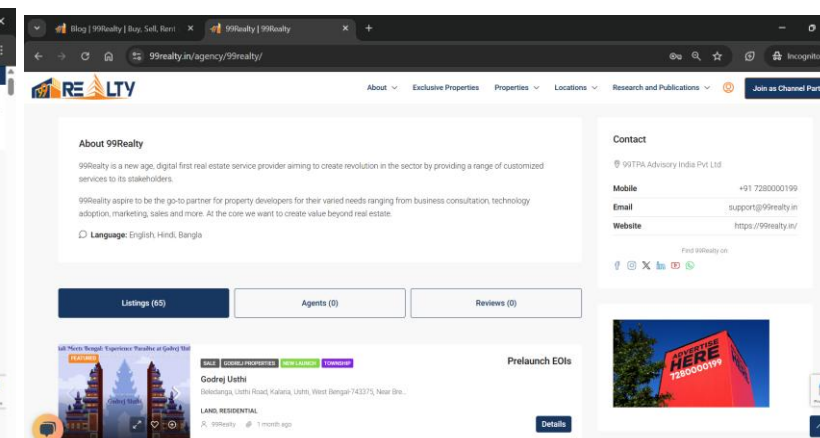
Blog | 99Realty | Buy, Sell, Rent ×
99Realty | 99Realty ×
+
99realty.in/agency/99realty/
Incognito

RE LTY
About
Exclusive Properties
Properties
Locations
Research and Publications
Join as Channel Part

About 99Realty

99Realty is a new age, digital first real estate service provider aiming to create revolution in the sector by providing a range of customized services to its stakeholders.

99Reality aspire to be the go-to partner for property developers for their varied needs ranging from business consultation, technology adoption, marketing, sales and more. At the core we want to create value beyond real estate.

Language: English, Hindi, Bangla

Contact

99TPA Advisory India Pvt Ltd

| | |
|---|---|
| Mobile | +91 7280000199 |
| Email | support@99realty.in |
| Website | https://99realty.in/ |

Find 99Realty on

Listings (65)
Agents (0)
Reviews (0)

Meets Bengal: Experience Paradise at Godrej Ust
FEATURED
SALE
GODREJ PROPERTIES
NEW LAUNCH
TOWNSHIP
Prelaunch EOIs
Godrej Usthi
Beledanga, Usthi Road, Kalaria, Usthi, West Bengal-743375, Near Bre...
LAND, RESIDENTIAL
99Realty
1 month ago
Details

ADVERTISE HERE 7280000199